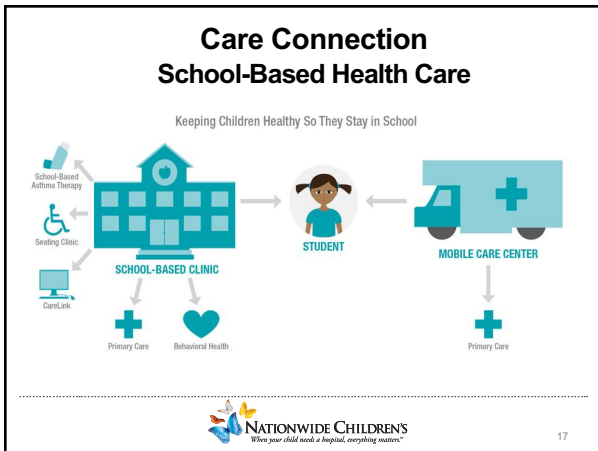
Care Connection
School-Based Health Care

Keeping Children Healthy So They Stay in School

School-Based Asthma Therapy

Seating Clinic

CareLink

SCHOOL-BASED CLINIC

Primary Care

Behavioral Health

STUDENT

MOBILE CARE CENTER

Primary Care

NATIONWIDE CHILDREN'S
When your child needs a hospital, everything matters.™

17